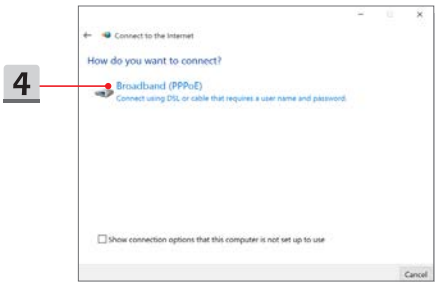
4

Connect to the Internet

How do you want to connect?

Broadband (PPPoE)
Connect using DSL or cable that requires a user name and password.

Show connection options that this computer is not set up to use

Cancel